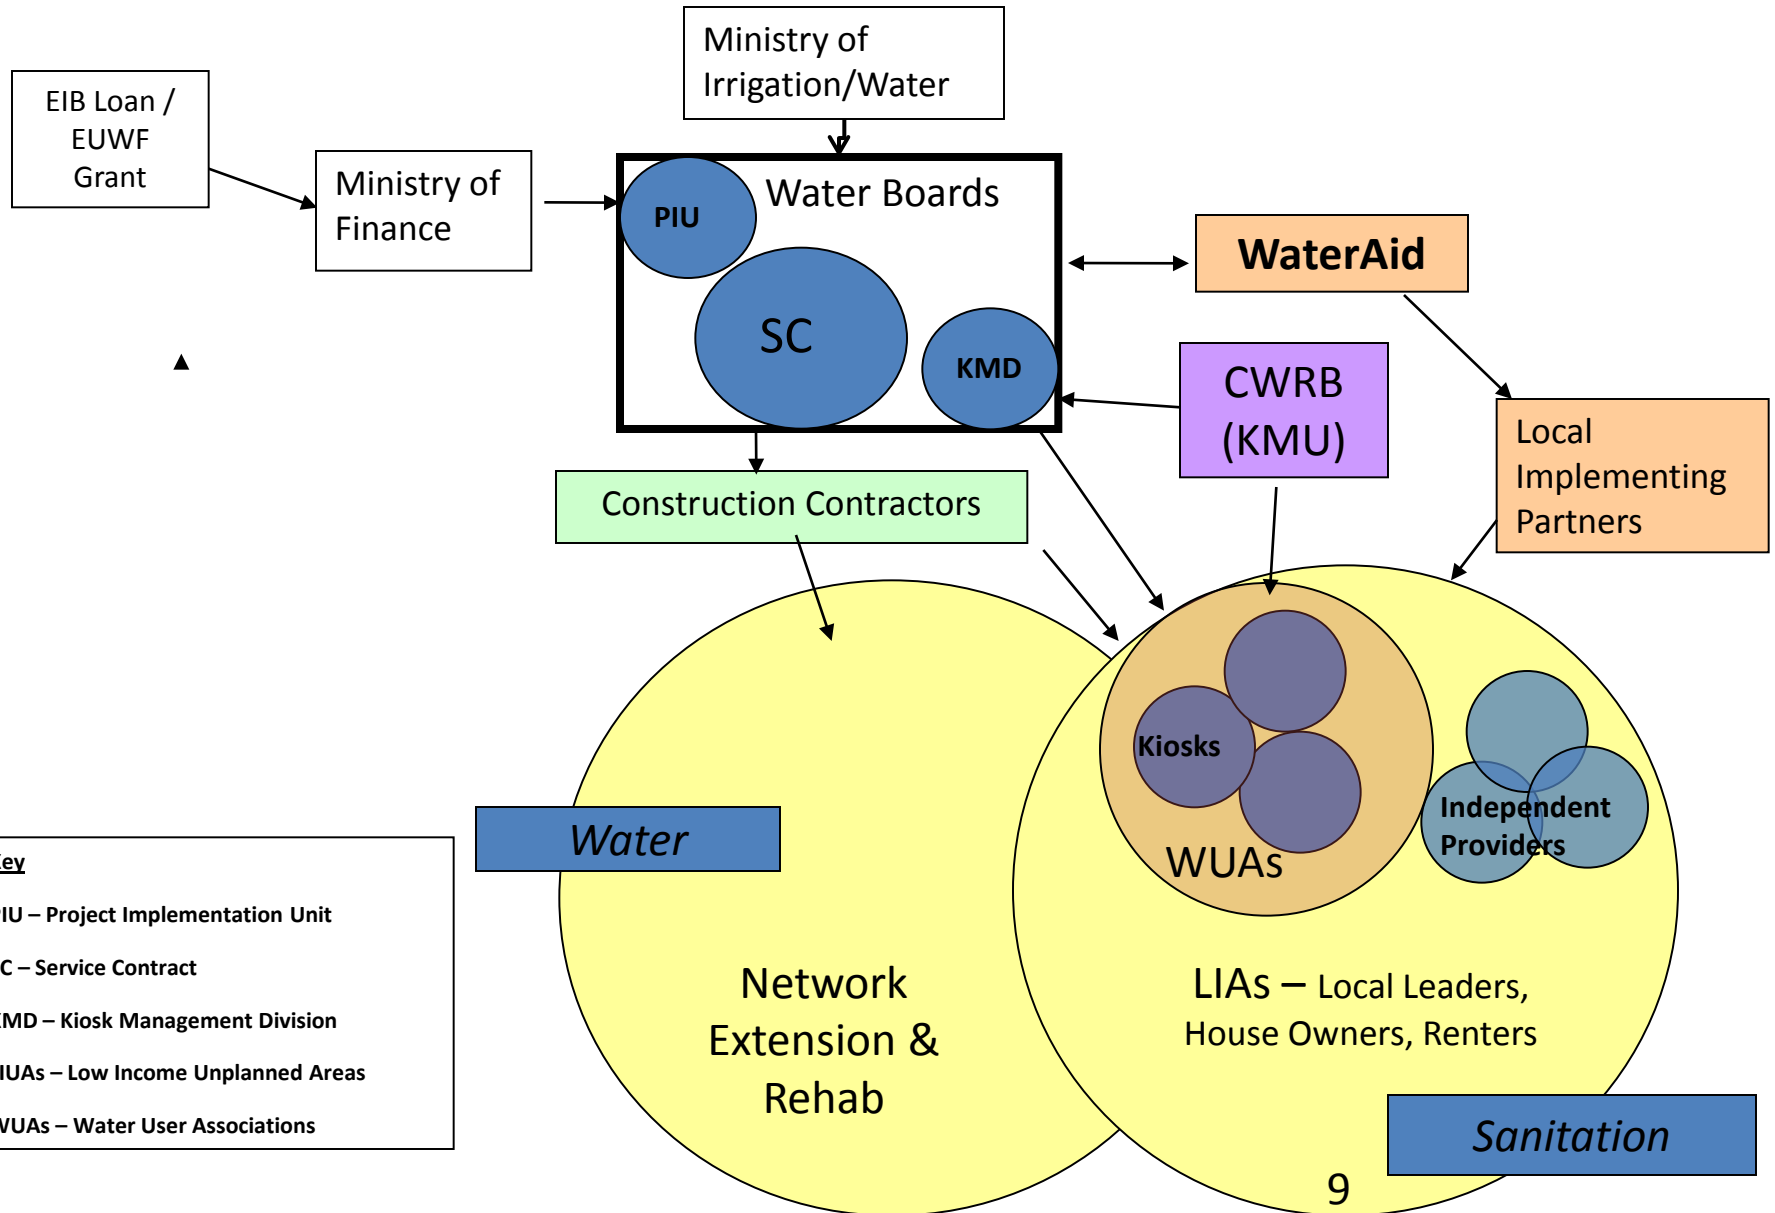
EIB Loan / EUWF Grant

Ministry of Finance

Ministry of Irrigation/Water

Water Boards

PIU

SC

KMD

WaterAid

CWRB (KMU)

Local Implementing Partners

Construction Contractors

Kiosks

WUAs

Independent Providers

Water

Network Extension & Rehab

LIAs – Local Leaders, House Owners, Renters

Sanitation

9

Key
PIU – Project Implementation Unit
SC – Service Contract
KMD – Kiosk Management Division
LIUAs – Low Income Unplanned Areas
WUAs – Water User Associations